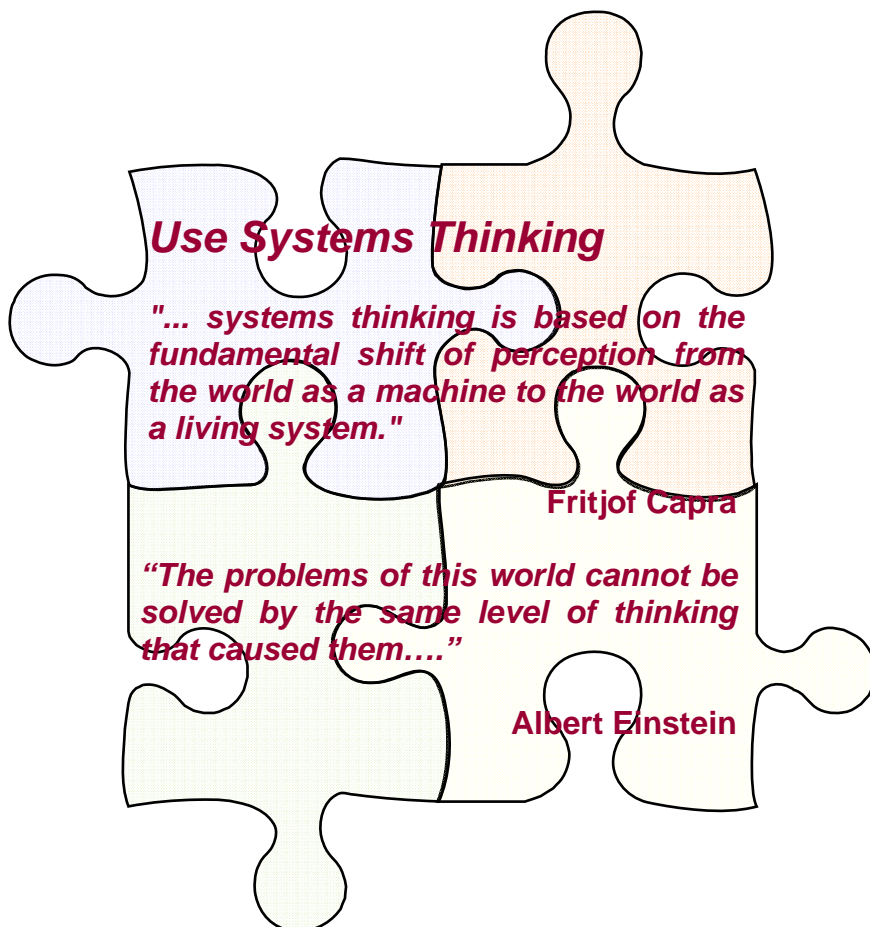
Use Systems Thinking

"... systems thinking is based on the fundamental shift of perception from the world as a machine to the world as a living system."

Fritjof Capra

“The problems of this world cannot be solved by the same level of thinking that caused them….”

Albert Einstein